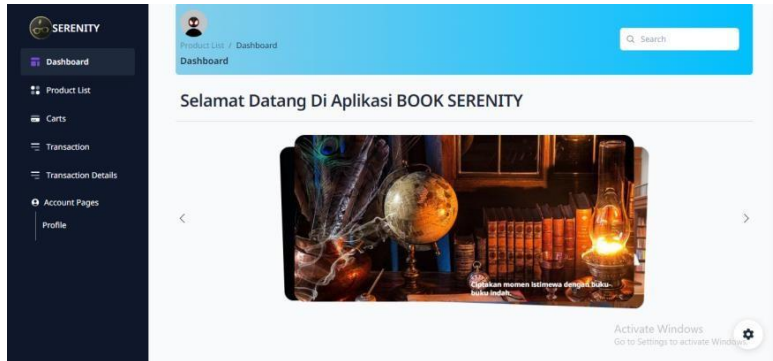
SERENITY

Dashboard

Product List

Carts

Transaction

Transaction Details

Account Pages

Profile

Product List / Dashboard

Dashboard

Search

Selamat Datang Di Aplikasi BOOK SERENITY

Ciptakan momen istimewa dengan buku-buku indah.

Activate Windows

Go to Settings to activate Windows.